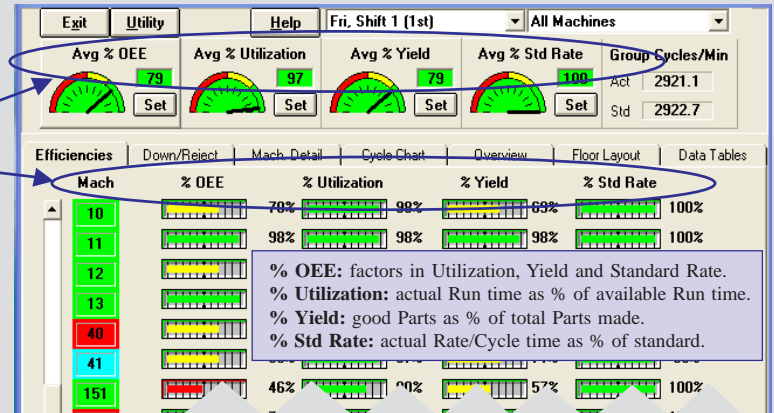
Exit Utility Help Fri, Shift 1 (1st) All Machines

Avg % OEE 79 Set
Avg % Utilization 97 Set
Avg % Yield 79 Set
Avg % Std Rate 100 Set
Group Cycles/Min
Act 2921.1
Std 2922.7

Efficiencies | Down/Reject | Mach. Detail | Cycle Chart | Overview | Floor Layout | Data Tables

| Mach | % OEE | % Utilization | % Yield | % Std Rate |
|---|---|---|---|---|
| 10 | 70% | 98% | 69% | 100% |
| 11 | 98% | 98% | 98% | 100% |
| 12 | | | | |
| 13 | | | | |
| 40 | | | | |
| 41 | | | | |
| 151 | 46% | 90% | 57% | 100% |

**% OEE:** factors in Utilization, Yield and Standard Rate.
**% Utilization:** actual Run time as % of available Run time.
**% Yield:** good Parts as % of total Parts made.
**% Std Rate:** actual Rate/Cycle time as % of standard.